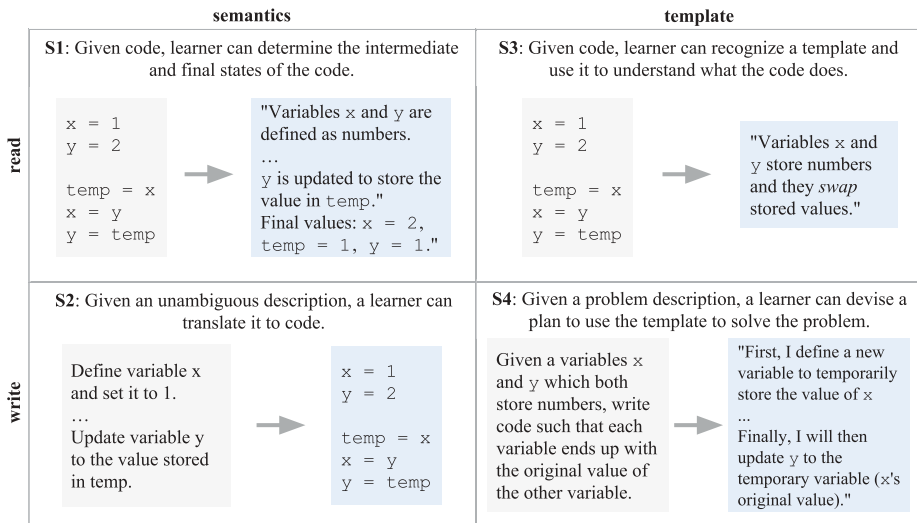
| | semantics | template |
|---|---|---|
| read | **S1**: Given code, learner can determine the intermediate and final states of the code. | **S3**: Given code, learner can recognize a template and use it to understand what the code does. |
| write | **S2**: Given an unambiguous description, a learner can translate it to code. | **S4**: Given a problem description, a learner can devise a plan to use the template to solve the problem. |

x = 1
y = 2

temp = x
x = y
y = temp

"Variables x and y are defined as numbers.
…
y is updated to store the value in temp."
Final values: x = 2, temp = 1, y = 1."

x = 1
y = 2

temp = x
x = y
y = temp

"Variables x and y store numbers and they *swap* stored values."

Define variable x and set it to 1.
…
Update variable y to the value stored in temp.

x = 1
y = 2

temp = x
x = y
y = temp

Given a variables x and y which both store numbers, write code such that each variable ends up with the original value of the other variable.

"First, I define a new variable to temporarily store the value of x
...
Finally, I will then update y to the temporary variable (x's original value)."